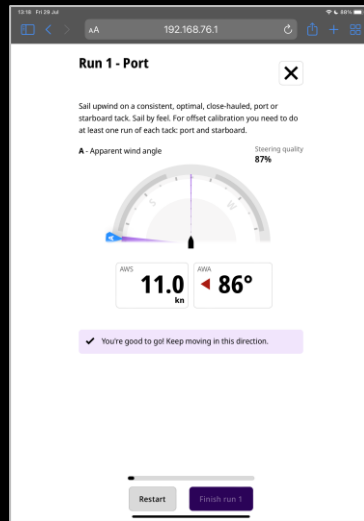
12:16 Fri 29 Jul

88%

AA

192.168.76.1

Run 1 - Port

Sail upwind on a consistent, optimal, close-hauled, port or starboard tack. Sail by feel. For offset calibration you need to do at least one run of each tack: port and starboard.

A - Apparent wind angle

Steering quality
87%

S

W

AWS
11.0
kn

AWA
86°

You're good to go! Keep moving in this direction.

Restart

Finish run 1